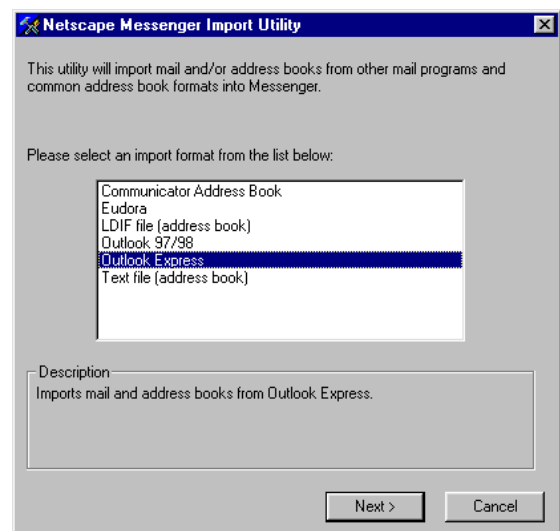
Netscape Messenger Import Utility

This utility will import mail and/or address books from other mail programs and common address book formats into Messenger.

Please select an import format from the list below:

Communicator Address Book
Eudora
LDIF file (address book)
Outlook 97/98
Outlook Express
Text file (address book)

Description
Imports mail and address books from Outlook Express.

Next >
Cancel